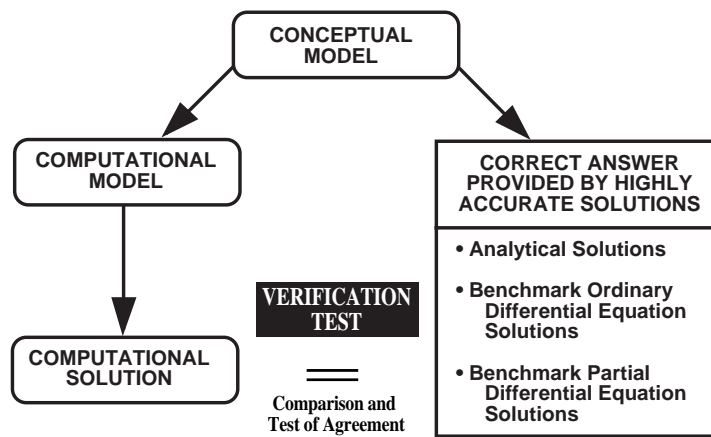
CONCEPTUAL MODEL

COMPUTATIONAL MODEL

CORRECT ANSWER PROVIDED BY HIGHLY ACCURATE SOLUTIONS

• Analytical Solutions

• Benchmark Ordinary Differential Equation Solutions

• Benchmark Partial Differential Equation Solutions

VERIFICATION TEST

COMPUTATIONAL SOLUTION

Comparison and Test of Agreement